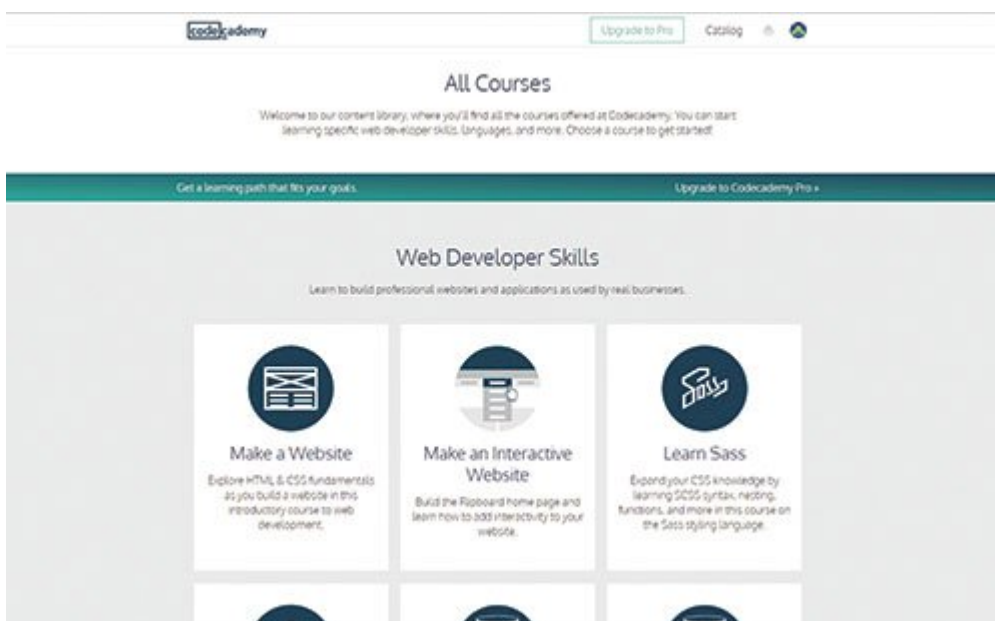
codecademy

Upgrade to Pro

Catalog

All Courses

Welcome to our content library, where you'll find all the courses offered at Codecademy. You can start learning specific web developer skills, languages, and more. Choose a course to get started!

Get a learning path that fits your goals.

Upgrade to Codecademy Pro »

Web Developer Skills

Learn to build professional websites and applications as used by real businesses.

Make a Website

Explore HTML & CSS fundamentals as you build a website in this introductory course to web development.

Make an Interactive Website

Build the Flipboard home page and learn how to add interactivity to your website.

Sass

Learn Sass

Expand your CSS knowledge by learning SCSS syntax, nesting, functions, and more in this course on the Sass styling language.